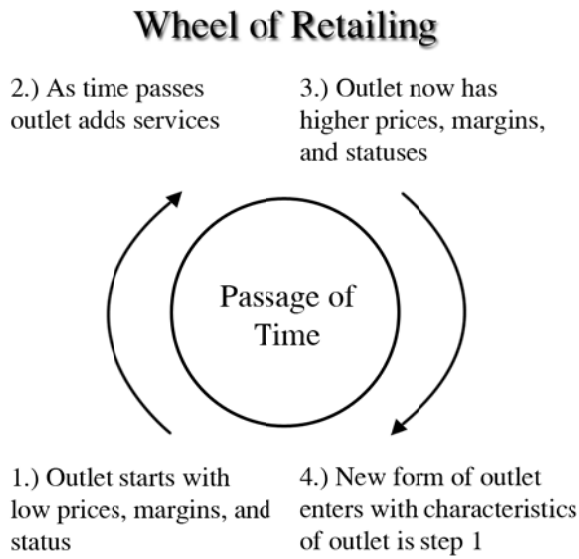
Wheel of Retailing

2.) As time passes outlet adds services

3.) Outlet now has higher prices, margins, and statuses

Passage of Time

1.) Outlet starts with low prices, margins, and status

4.) New form of outlet enters with characteristics of outlet is step 1